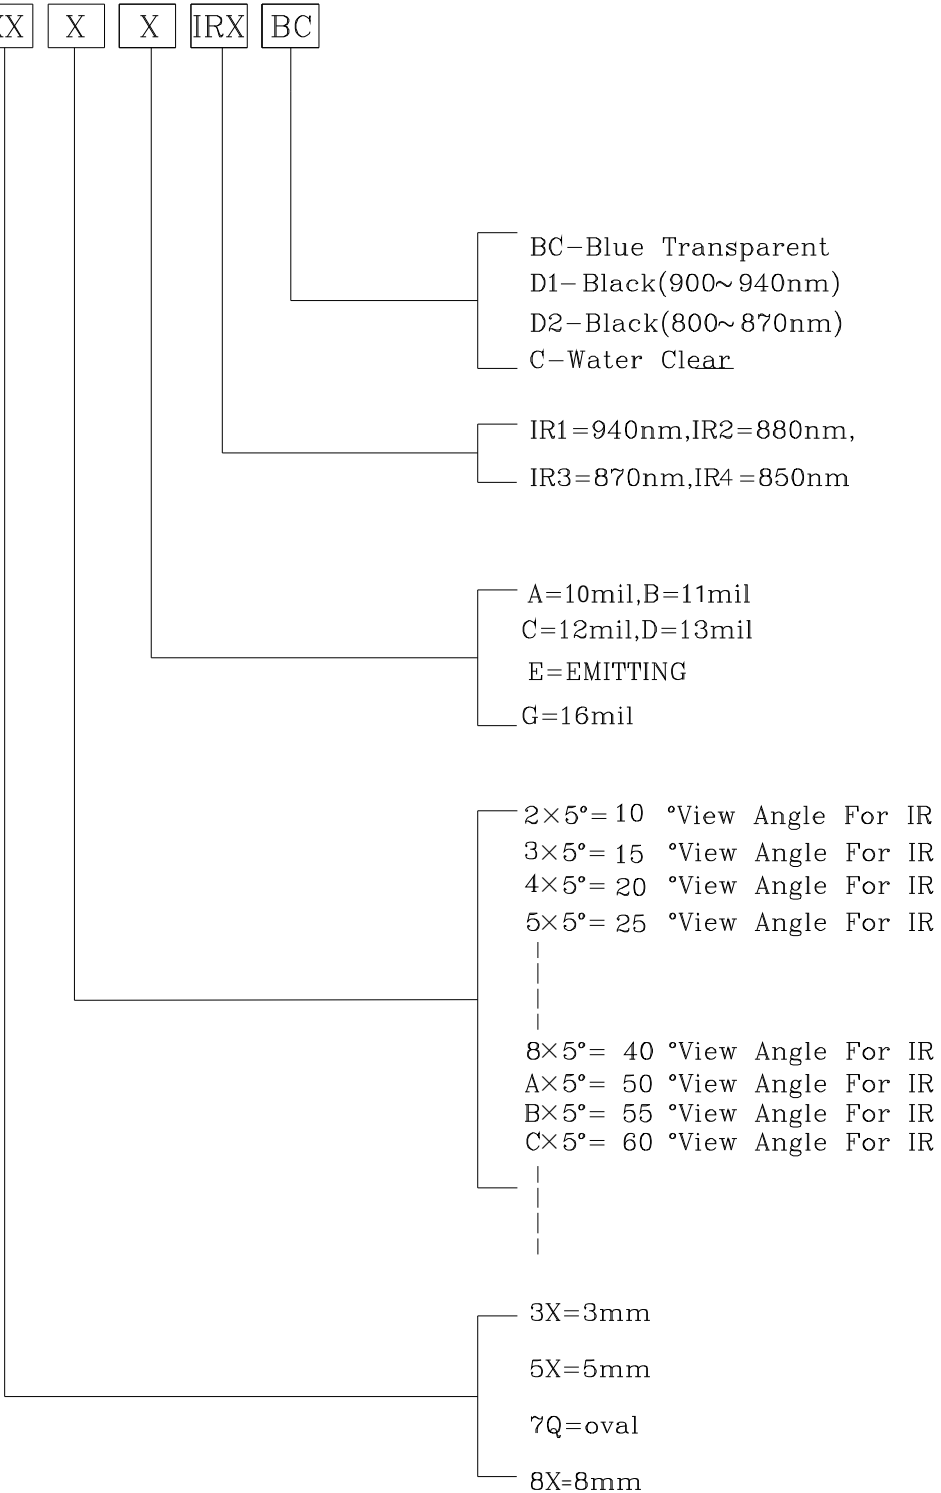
X X X IRX BC

BC−Blue Transparent
D1−Black(900~940nm)
D2−Black(800~870nm)
C−Water Clear

IR1=940nm,IR2=880nm,
IR3=870nm,IR4=850nm

A=10mil,B=11mil
C=12mil,D=13mil
E=EMITTING
G=16mil

2×5°=10 °View Angle For IR
3×5°=15 °View Angle For IR
4×5°=20 °View Angle For IR
5×5°=25 °View Angle For IR
8×5°= 40 °View Angle For IR
A×5°= 50 °View Angle For IR
B×5°= 55 °View Angle For IR
C×5°= 60 °View Angle For IR

3X=3mm
5X=5mm
7Q=oval
8X=8mm